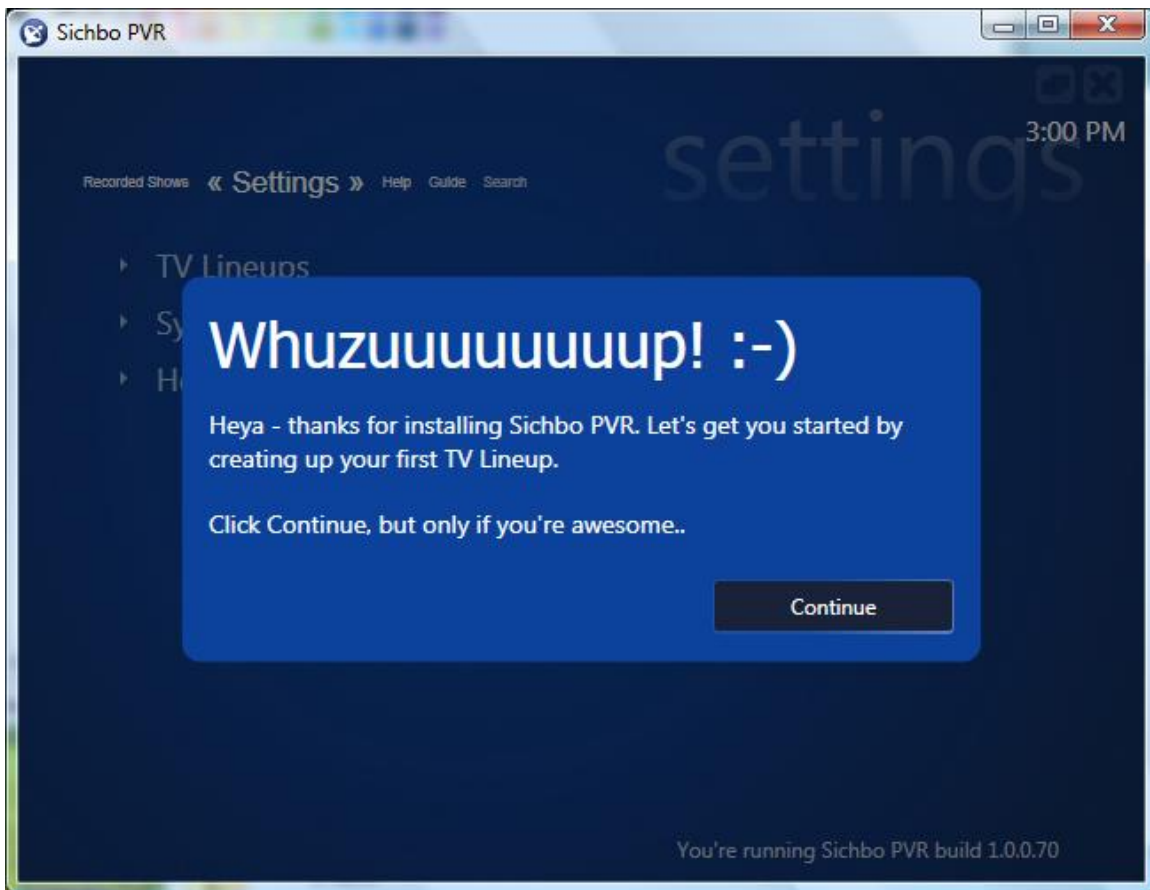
Sichbo PVR

3:00 PM

settings

Recorded Shows « Settings » Help Guide Search

TV Lineups

Sy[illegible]

H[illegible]

Whuzuuuuuuup! :-)

Heya - thanks for installing Sichbo PVR. Let's get you started by creating up your first TV Lineup.

Click Continue, but only if you're awesome..

Continue

You're running Sichbo PVR build 1.0.0.70